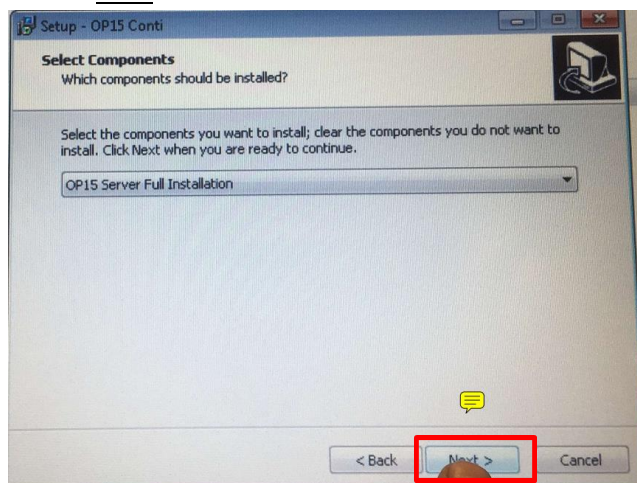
Setup - OP15 Conti

Select Components
Which components should be installed?

Select the components you want to install; clear the components you do not want to install. Click Next when you are ready to continue.

OP15 Server Full Installation

< Back

Next >

Cancel